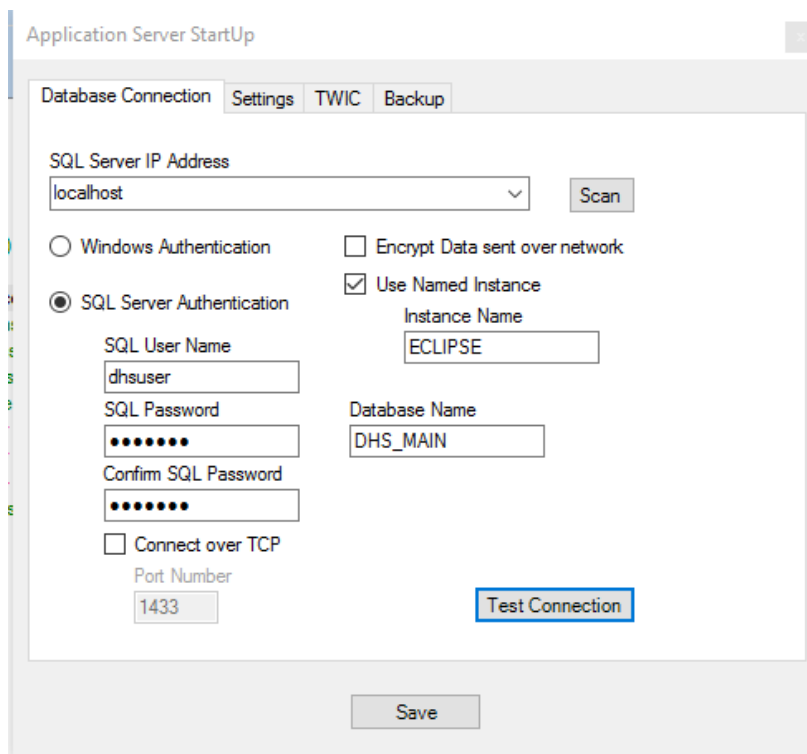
Application Server StartUp

Database Connection | Settings | TWIC | Backup

SQL Server IP Address

localhost

Scan

Windows Authentication

Encrypt Data sent over network

Use Named Instance

SQL Server Authentication

Instance Name

ECLIPSE

SQL User Name

dhsuser

SQL Password

•••••••

Database Name

DHS_MAIN

Confirm SQL Password

•••••••

Connect over TCP

Port Number

1433

Test Connection

Save